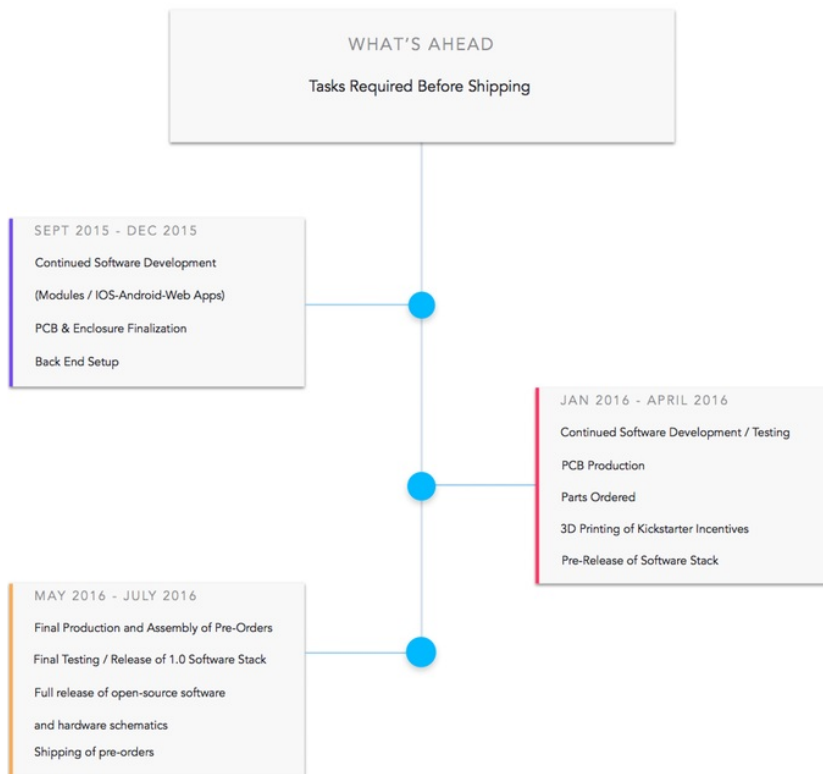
WHAT'S AHEAD

Tasks Required Before Shipping

SEPT 2015 - DEC 2015

Continued Software Development

(Modules / IOS-Android-Web Apps)

PCB & Enclosure Finalization

Back End Setup

JAN 2016 - APRIL 2016

Continued Software Development / Testing

PCB Production

Parts Ordered

3D Printing of Kickstarter Incentives

Pre-Release of Software Stack

MAY 2016 - JULY 2016

Final Production and Assembly of Pre-Orders

Final Testing / Release of 1.0 Software Stack

Full release of open-source software and hardware schematics

Shipping of pre-orders